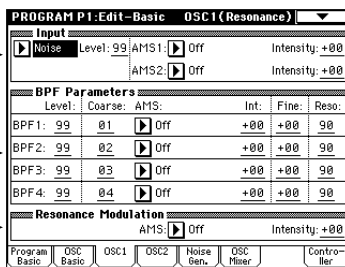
PROGRAM P1:Edit-Basic OSC1(Resonance)

Input

Noise Level: 99 AMS1: Off Intensity: +00

AMS2: Off Intensity: +00

BPF Parameters

| | Level: | Coarse: | AMS: | Int: | Fine: | Reso: |
|---|---|---|---|---|---|---|
| BPF1: | 99 | 01 | Off | +00 | +00 | 90 |
| BPF2: | 99 | 02 | Off | +00 | +00 | 90 |
| BPF3: | 99 | 03 | Off | +00 | +00 | 90 |
| BPF4: | 99 | 04 | Off | +00 | +00 | 90 |

Resonance Modulation

AMS: Off Intensity: +00

Program Basic | OSC Basic | OSC1 | OSC2 | Noise Gen. | OSC Mixer | Controller